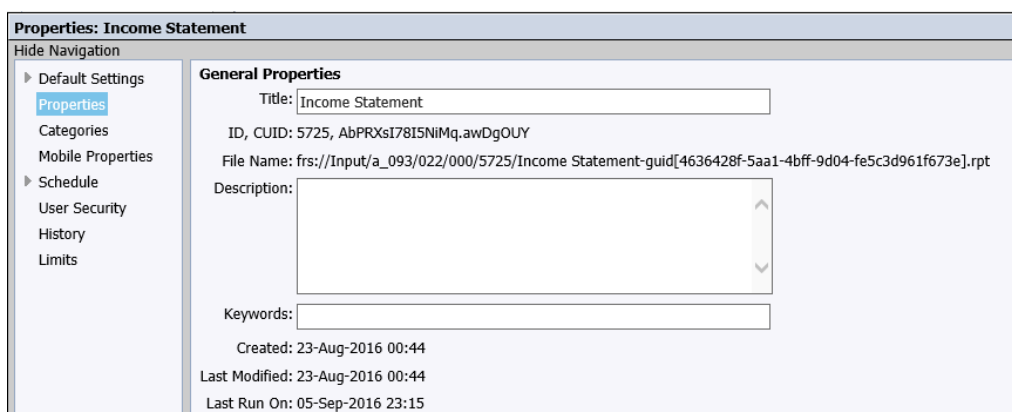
Properties: Income Statement

Hide Navigation

Default Settings
Properties
Categories
Mobile Properties
Schedule
User Security
History
Limits

General Properties

Title: Income Statement

ID, CUID: 5725, AbPRXsI78I5NiMq.awDgOUY

File Name: frs://Input/a_093/022/000/5725/Income Statement-guid[4636428f-5aa1-4bff-9d04-fe5c3d961f673e].rpt

Description:

Keywords:

Created: 23-Aug-2016 00:44

Last Modified: 23-Aug-2016 00:44

Last Run On: 05-Sep-2016 23:15